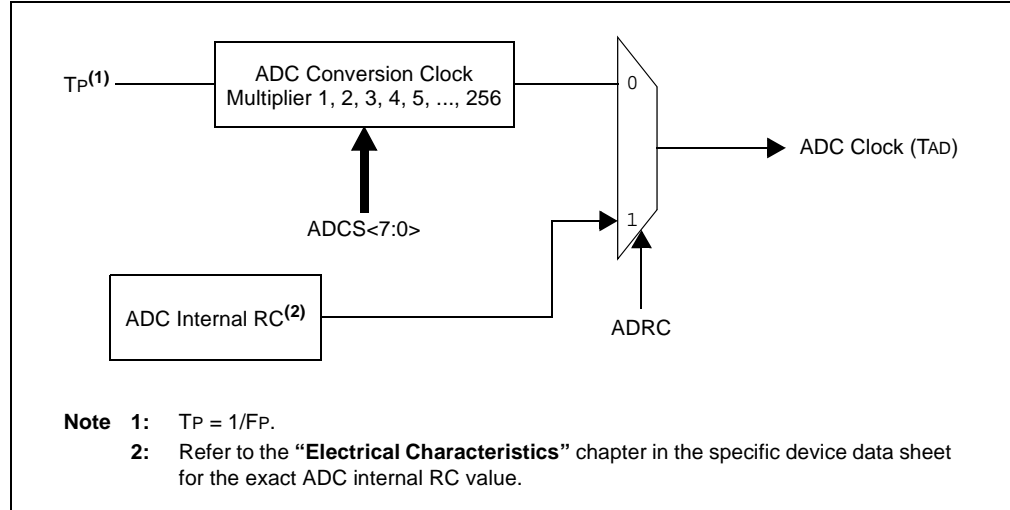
TP(1)

ADC Conversion Clock
Multiplier 1, 2, 3, 4, 5, ..., 256

0

1

ADC Clock (TAD)

ADCS<7:0>

ADC Internal RC(2)

ADRC

Note 1: TP = 1/FP.
2: Refer to the "Electrical Characteristics" chapter in the specific device data sheet for the exact ADC internal RC value.